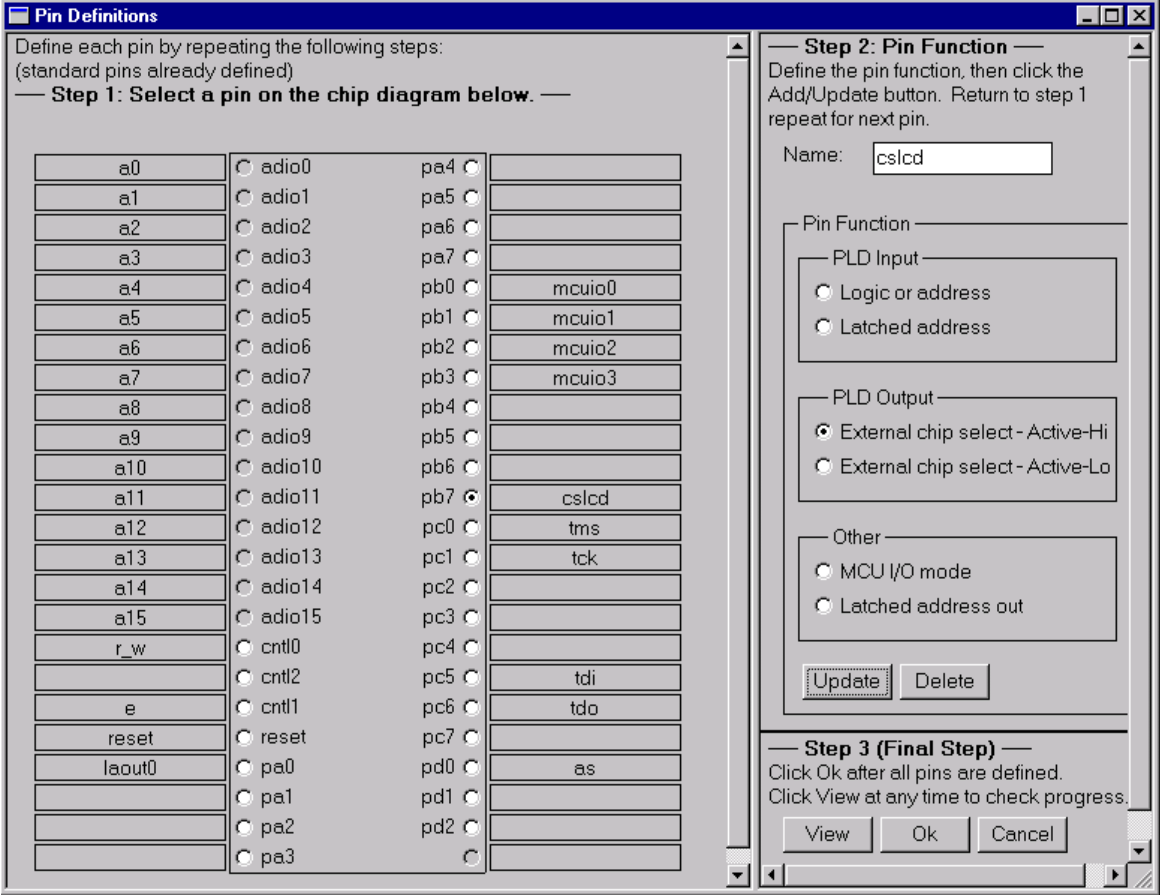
Pin Definitions

Define each pin by repeating the following steps:
(standard pins already defined)
— Step 1: Select a pin on the chip diagram below. —

| | | | |
|---|---|---|---|
| a0 | adio0 | pa4 | |
| a1 | adio1 | pa5 | |
| a2 | adio2 | pa6 | |
| a3 | adio3 | pa7 | |
| a4 | adio4 | pb0 | mcuio0 |
| a5 | adio5 | pb1 | mcuio1 |
| a6 | adio6 | pb2 | mcuio2 |
| a7 | adio7 | pb3 | mcuio3 |
| a8 | adio8 | pb4 | |
| a9 | adio9 | pb5 | |
| a10 | adio10 | pb6 | |
| a11 | adio11 | pb7 | cslcd |
| a12 | adio12 | pc0 | tms |
| a13 | adio13 | pc1 | tck |
| a14 | adio14 | pc2 | |
| a15 | adio15 | pc3 | |
| r_w | cntl0 | pc4 | |
| | cntl2 | pc5 | tdi |
| e | cntl1 | pc6 | tdo |
| reset | reset | pc7 | |
| laout0 | pa0 | pd0 | as |
| | pa1 | pd1 | |
| | pa2 | pd2 | |
| | pa3 | | |

— Step 2: Pin Function —
Define the pin function, then click the Add/Update button. Return to step 1 repeat for next pin.

Name: cslcd

Pin Function
PLD Input
Logic or address
Latched address

PLD Output
External chip select - Active-Hi
External chip select - Active-Lo

Other
MCU I/O mode
Latched address out

Update
Delete

— Step 3 (Final Step) —
Click Ok after all pins are defined.
Click View at any time to check progress.

View
Ok
Cancel